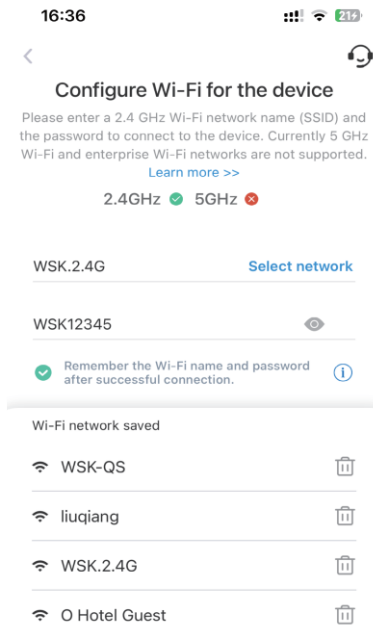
16:36

21

Configure Wi-Fi for the device

Please enter a 2.4 GHz Wi-Fi network name (SSID) and the password to connect to the device. Currently 5 GHz Wi-Fi and enterprise Wi-Fi networks are not supported. Learn more >>

2.4GHz 5GHz

WSK.2.4G

Select network

WSK12345

Remember the Wi-Fi name and password after successful connection.

Wi-Fi network saved

WSK-QS

liuqiang

WSK.2.4G

O Hotel Guest